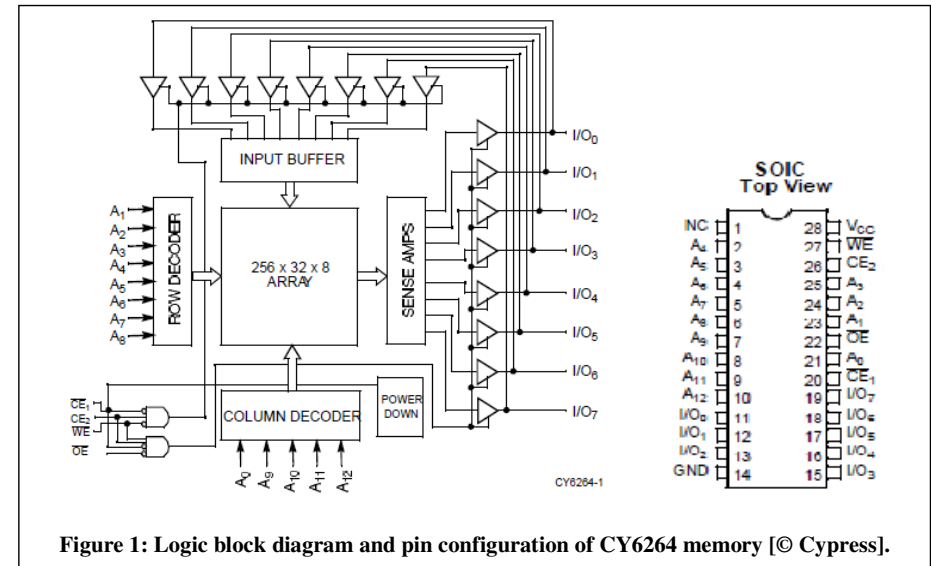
INPUT BUFFER

$A_1$
$A_2$
$A_3$
$A_4$
$A_5$
$A_6$
$A_7$
$A_8$

ROW DECODER

256 x 32 x 8 ARRAY

SENSE AMPS

$I/O_0$
$I/O_1$
$I/O_2$
$I/O_3$
$I/O_4$
$I/O_5$
$I/O_6$
$I/O_7$

$\overline{CE_1}$
$CE_2$
$\overline{WE}$
$\overline{OE}$

COLUMN DECODER

POWER DOWN

$A_0$ $A_9$ $A_{10}$ $A_{11}$ $A_{12}$

CY6264-1

SOIC
Top View

| | | | |
|---|---|---|---|
| NC | 1 | 28 | $V_{CC}$ |
| $A_4$ | 2 | 27 | $\overline{WE}$ |
| $A_5$ | 3 | 26 | $CE_2$ |
| $A_6$ | 4 | 25 | $A_3$ |
| $A_7$ | 5 | 24 | $A_2$ |
| $A_8$ | 6 | 23 | $A_1$ |
| $A_9$ | 7 | 22 | $\overline{OE}$ |
| $A_{10}$ | 8 | 21 | $A_0$ |
| $A_{11}$ | 9 | 20 | $\overline{CE_1}$ |
| $A_{12}$ | 10 | 19 | $I/O_7$ |
| $I/O_0$ | 11 | 18 | $I/O_6$ |
| $I/O_1$ | 12 | 17 | $I/O_5$ |
| $I/O_2$ | 13 | 16 | $I/O_4$ |
| GND | 14 | 15 | $I/O_3$ |

Figure 1: Logic block diagram and pin configuration of CY6264 memory [© Cypress].